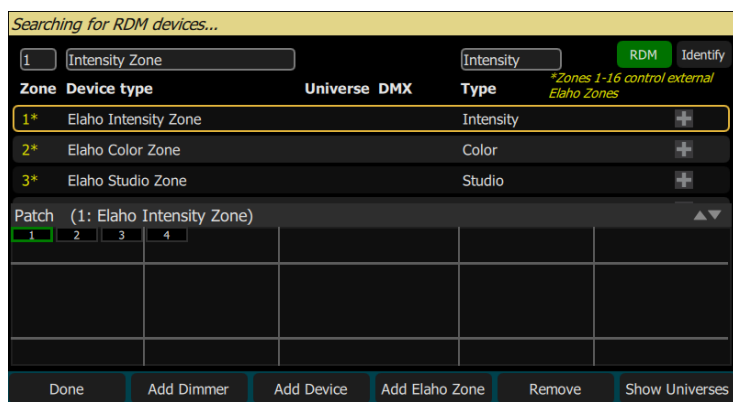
Searching for RDM devices...

1 Intensity Zone Intensity RDM Identify

| Zone | Device type | Universe | DMX | Type | *Zones 1-16 control external Elaho Zones |
|---|---|---|---|---|---|
| 1* | Elaho Intensity Zone | | | Intensity | + |
| 2* | Elaho Color Zone | | | Color | + |
| 3* | Elaho Studio Zone | | | Studio | + |

Patch (1: Elaho Intensity Zone)

1 2 3 4

Done Add Dimmer Add Device Add Elaho Zone Remove Show Universes